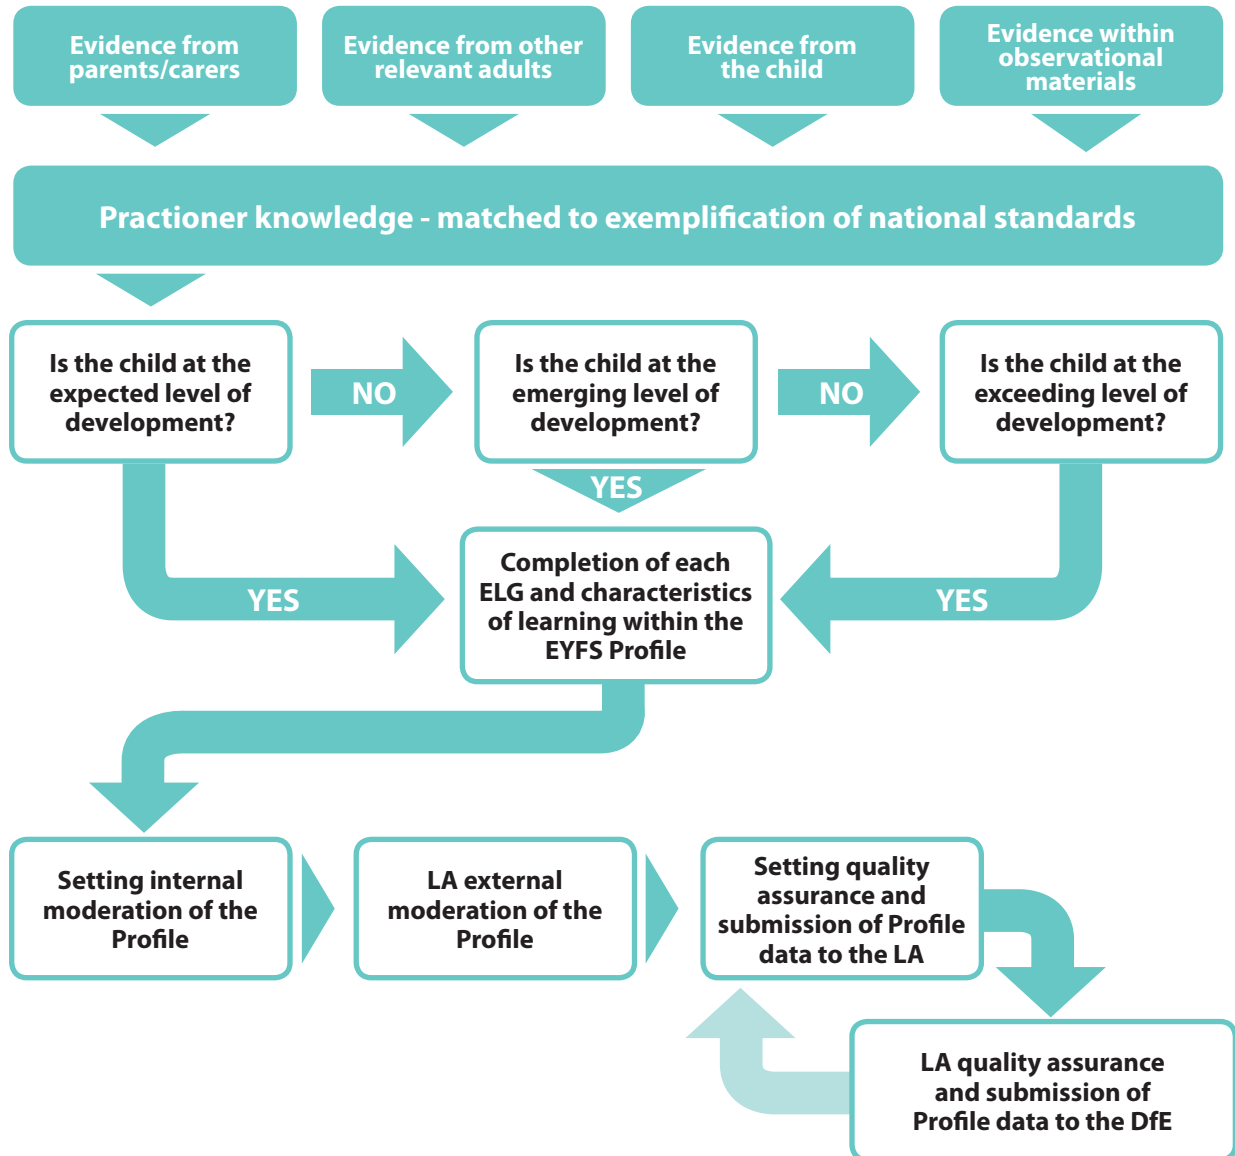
Evidence from parents/carers

Evidence from other relevant adults

Evidence from the child

Evidence within observational materials

Practioner knowledge - matched to exemplification of national standards

Is the child at the expected level of development?

NO

Is the child at the emerging level of development?

NO

Is the child at the exceeding level of development?

YES

YES

Completion of each ELG and characteristics of learning within the EYFS Profile

YES

Setting internal moderation of the Profile

LA external moderation of the Profile

Setting quality assurance and submission of Profile data to the LA

LA quality assurance and submission of Profile data to the DfE